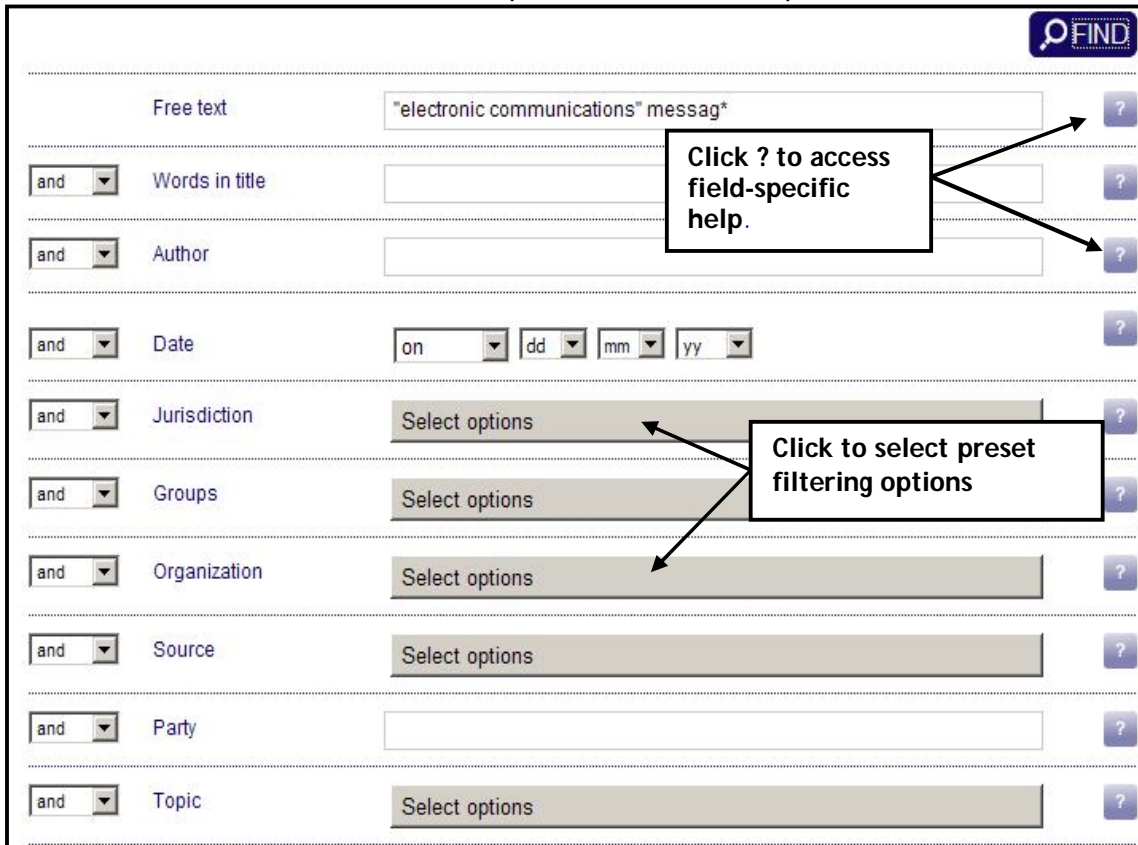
FIND

Free text "electronic communications" messag* ?

Click ? to access field-specific help.

and Words in title ?

and Author ?

and Date on dd mm yy ?

and Jurisdiction Select options ?

Click to select preset filtering options

and Groups Select options ?

and Organization Select options ?

and Source Select options ?

and Party ?

and Topic Select options ?